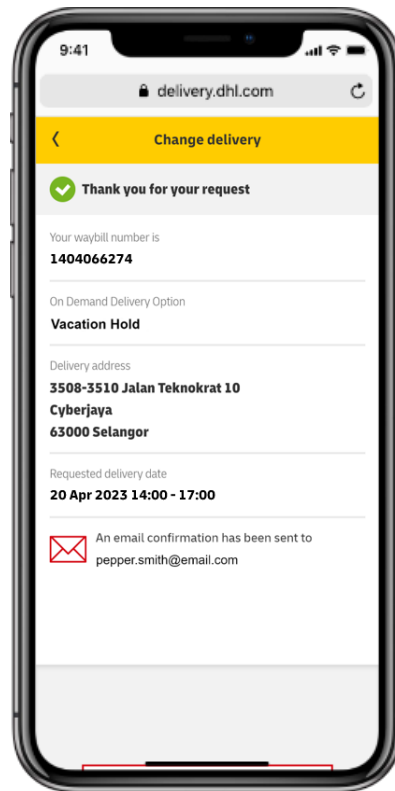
9:41

delivery.dhl.com

Change delivery

Thank you for your request

Your waybill number is
1404066274

On Demand Delivery Option
Vacation Hold

Delivery address
3508-3510 Jalan Teknokrat 10
Cyberjaya
63000 Selangor

Requested delivery date
20 Apr 2023 14:00 - 17:00

An email confirmation has been sent to
pepper.smith@email.com